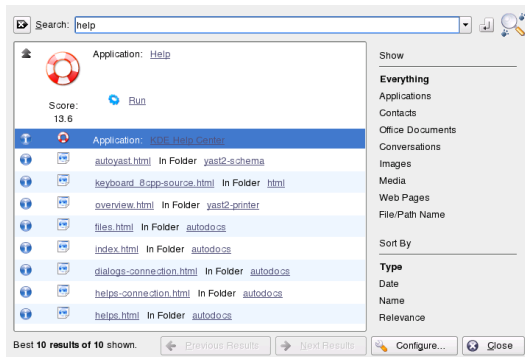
Search: help

Application: Help

Score: 13.6

Run

Application: KDE Help Center

autoyast.html In Folder yast2-schema

keyboard_8cpp-source.html In Folder html

overview.html In Folder yast2-printer

files.html In Folder autodocs

index.html In Folder autodocs

dialogs-connection.html In Folder autodocs

helps-connection.html In Folder autodocs

helps.html In Folder autodocs

Show

Everything
Applications
Contacts
Office Documents
Conversations
Images
Media
Web Pages
File/Path Name

Sort By

Type
Date
Name
Relevance

Best 10 results of 10 shown.

Previous Results

Next Results

Configure...

Close